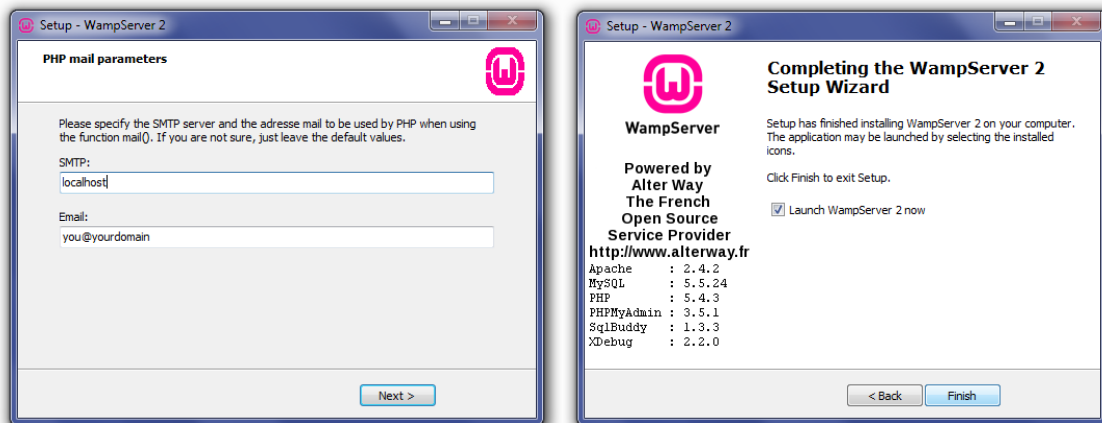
Setup - WampServer 2

PHP mail parameters

Please specify the SMTP server and the adresse mail to be used by PHP when using the function mail(). If you are not sure, just leave the default values.

SMTP:

localhost

Email:

you@yourdomain

Next >

Setup - WampServer 2

WampServer

Powered by
Alter Way
The French
Open Source
Service Provider
http://www.alterway.fr

Apache : 2.4.2
MySQL : 5.5.24
PHP : 5.4.3
PHPMyAdmin : 3.5.1
SqlBuddy : 1.3.3
XDebug : 2.2.0

Completing the WampServer 2 Setup Wizard

Setup has finished installing WampServer 2 on your computer. The application may be launched by selecting the installed icons.

Click Finish to exit Setup.

Launch WampServer 2 now

< Back

Finish